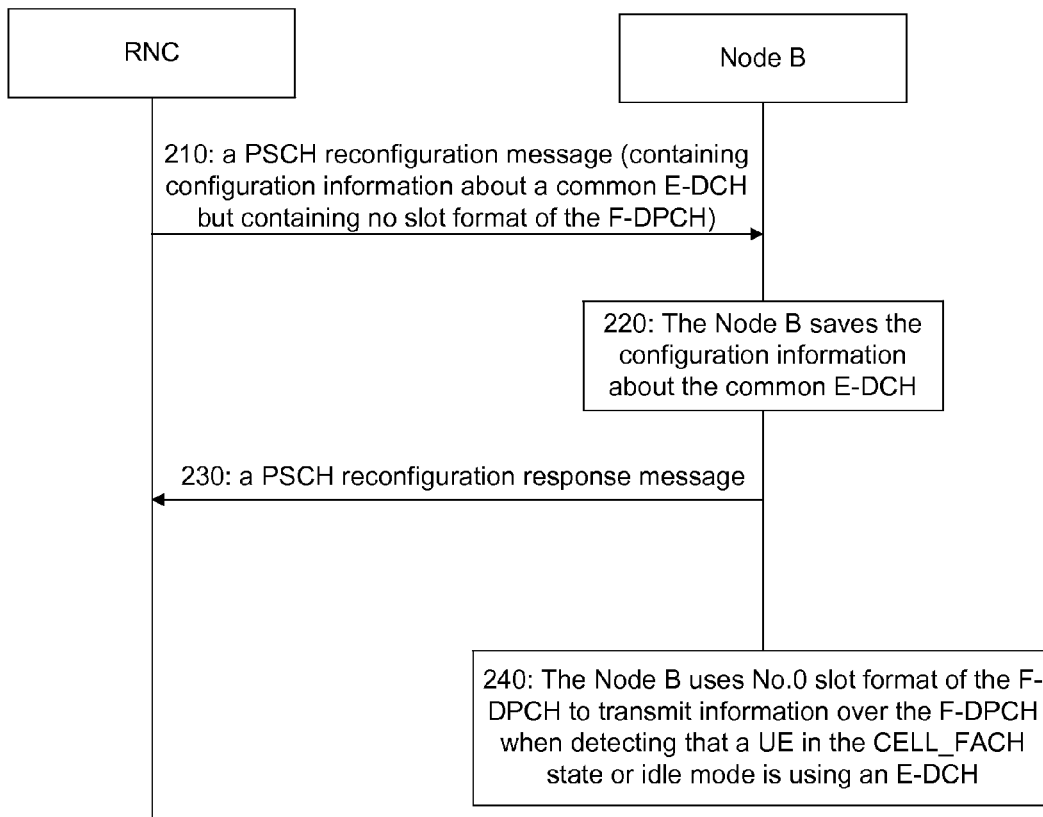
RNC

Node B

210: a PSCH reconfiguration message (containing configuration information about a common E-DCH but containing no slot format of the F-DPCH)

220: The Node B saves the configuration information about the common E-DCH

230: a PSCH reconfiguration response message

240: The Node B uses No.0 slot format of the F-DPCH to transmit information over the F-DPCH when detecting that a UE in the CELL_FACH state or idle mode is using an E-DCH